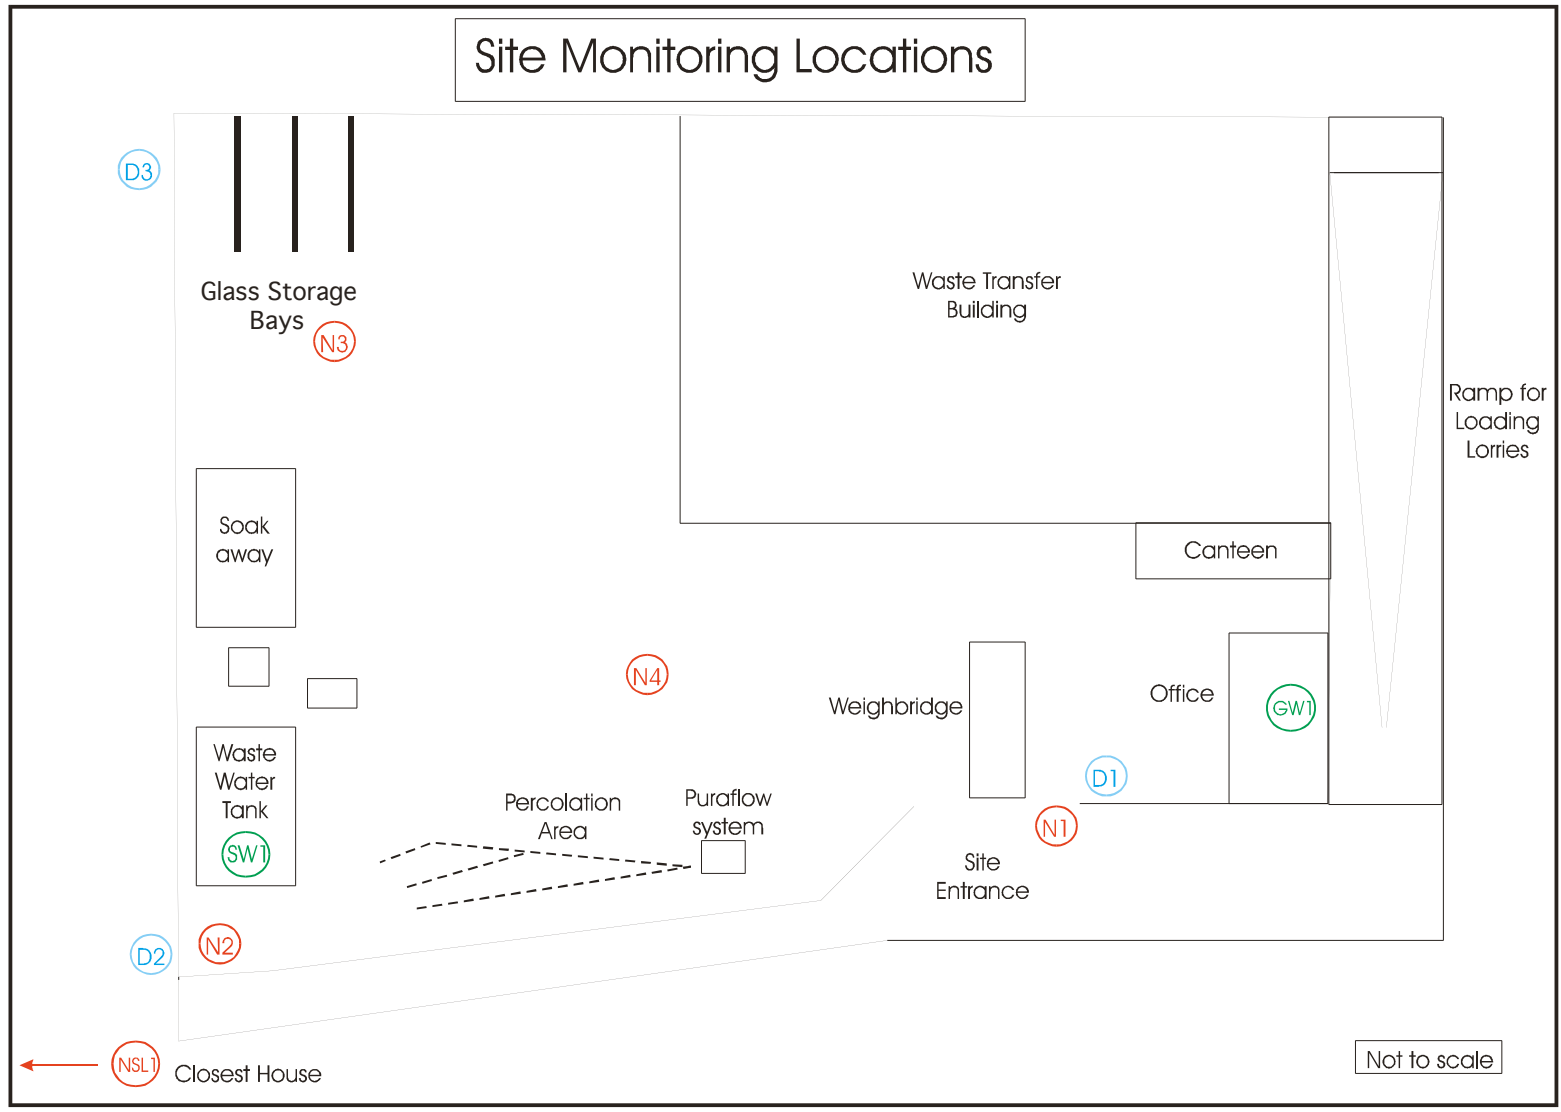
Site Monitoring Locations

D3

Glass Storage Bays

N3

Waste Transfer Building

Ramp for Loading Lorries

Soak away

Canteen

N4

Weighbridge

Office

GW1

Waste Water Tank

SW1

Percolation Area

Puraflow system

D1

N1

Site Entrance

D2

N2

NSL1

Closest House

Not to scale